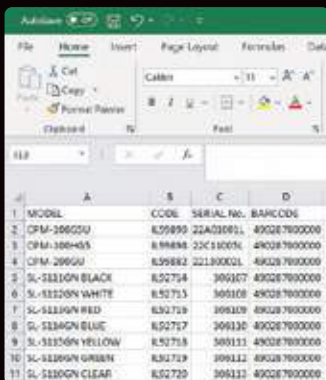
AutoSave Off

File Home Insert Page Layout Formulas Data

Cut
Copy
Format Painter
Clipboard

Calibri 11 A A
B I U
Font

E13 fx

| | A | B | C | D |
|---|---|---|---|---|
| 1 | MODEL | CODE | SERIAL No. | BARCODE |
| 2 | CPM-200GSU | 839890 | 22A03001 | 490287000000 |
| 3 | CPM-200HSS | 839898 | 22C1003 | 490287000000 |
| 4 | CPM-200GU | 839882 | 22180002 | 490287000000 |
| 5 | SL-S110GN BLACK | 832714 | 300107 | 490287000000 |
| 6 | SL-S110GN WHITE | 832715 | 300108 | 490287000000 |
| 7 | SL-S110GN RED | 832716 | 300109 | 490287000000 |
| 8 | SL-S110GN BLUE | 832717 | 300110 | 490287000000 |
| 9 | SL-S110GN YELLOW | 832718 | 300111 | 490287000000 |
| 10 | SL-S110GN GREEN | 832719 | 300112 | 490287000000 |
| 11 | SL-S110GN CLEAR | 832720 | 300113 | 490287000000 |